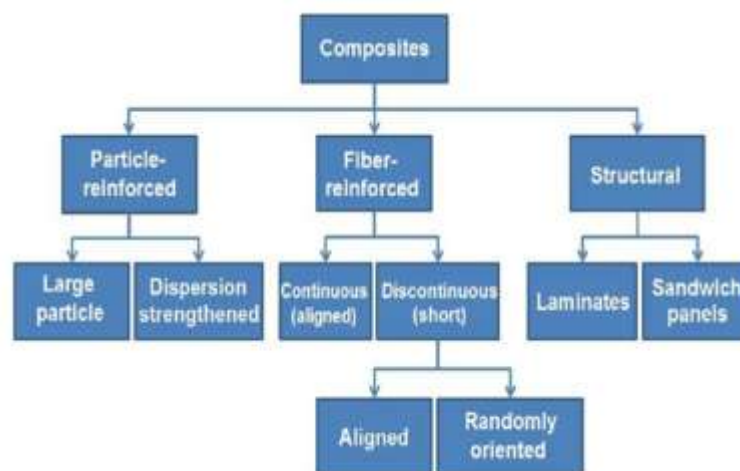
Composites

Particle-reinforced

Fiber-reinforced

Structural

Large particle

Dispersion strengthened

Continuous (aligned)

Discontinuous (short)

Laminates

Sandwich panels

Aligned

Randomly oriented